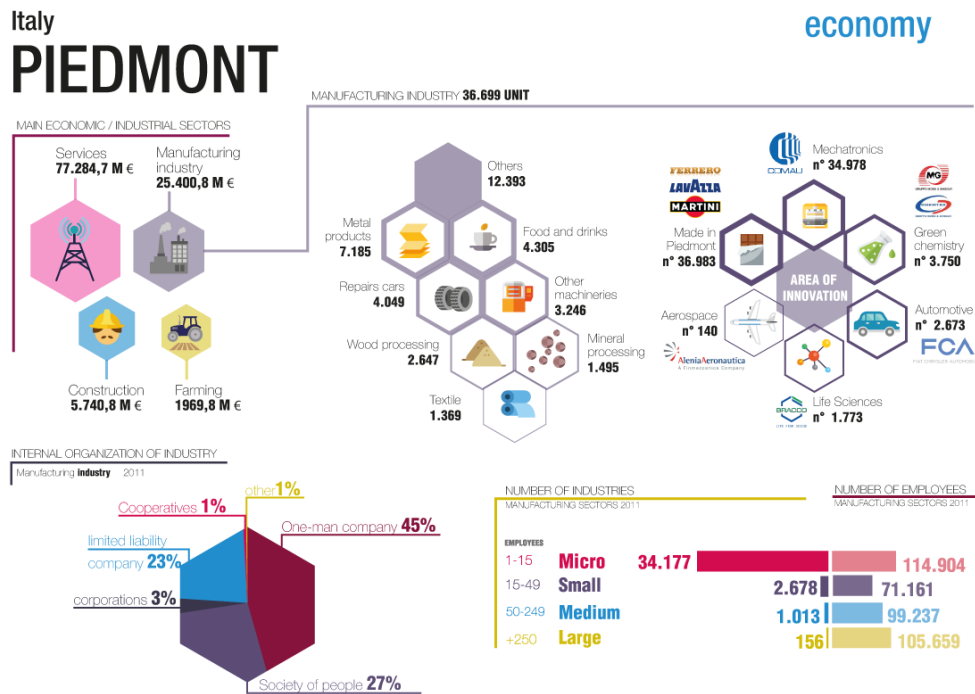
Italy
PIEDMONT

economy

MANUFACTURING INDUSTRY 36.699 UNIT

MAIN ECONOMIC / INDUSTRIAL SECTORS

Services
77.284,7 M €

Manufacturing industry
25.400,8 M €

Construction
5.740,8 M €

Farming
1969,8 M €

Others
12.393

Metal products
7.185

Food and drinks
4.305

Repairs cars
4.049

Other machineries
3.246

Wood processing
2.647

Mineral processing
1.495

Textile
1.369

Mechatronics
n° 34.978

COMAU

FERRERO
LAVAZZA
MARTINI

Made in Piedmont
n° 36.983

Green chemistry
n° 3.750

AREA OF INNOVATION

Aerospace
n° 140

AleniaAeronautica
A Finmeccanica Company

Automotive
n° 2.673

FCA

Life Sciences
n° 1.773

BRACCO

INTERNAL ORGANIZATION OF INDUSTRY
Manufacturing industry 2011

Cooperatives 1%
other 1%
One-man company 45%
limited liability company 23%
corporations 3%
Society of people 27%

NUMBER OF INDUSTRIES
MANUFACTURING SECTORS 2011

NUMBER OF EMPLOYEES
MANUFACTURING SECTORS 2011

EMPLOYEES

| | | | |
|---|---|---|---|
| 1-15 | Micro | 34.177 | 114.904 |
| 15-49 | Small | 2.678 | 71.161 |
| 50-249 | Medium | 1.013 | 99.237 |
| +250 | Large | 156 | 105.659 |